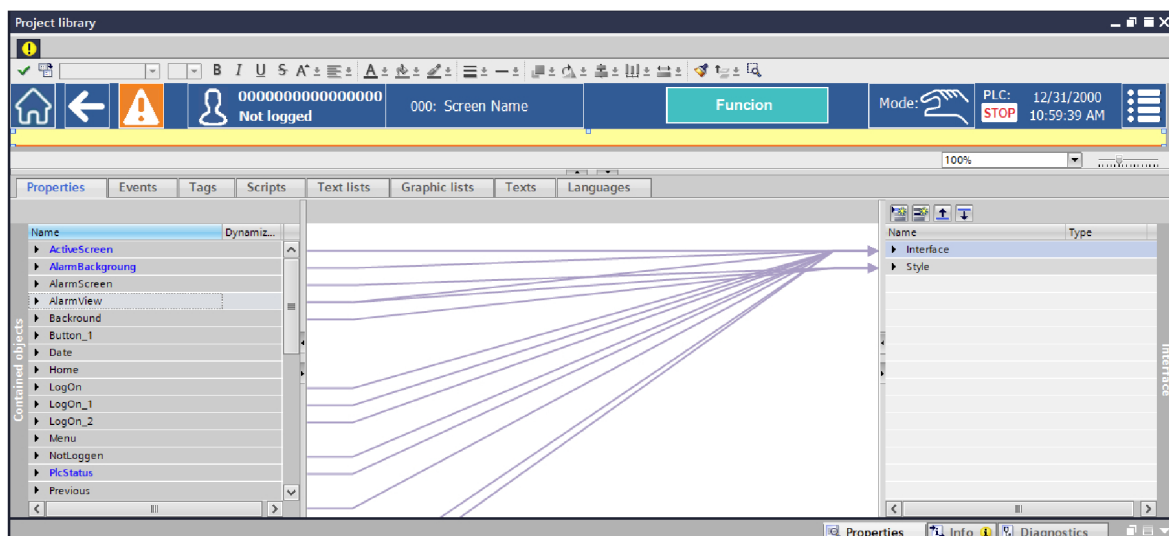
Project library

B I U S A

0000000000000000
Not logged

000: Screen Name

Funcion

Mode:

PLC:
STOP

12/31/2000
10:59:39 AM

100%

Properties | Events | Tags | Scripts | Text lists | Graphic lists | Texts | Languages

Contained objects

| Name | Dynamiz... |
|---|---|
| ActiveScreen | |
| AlarmBackgroung | |
| AlarmScreen | |
| AlarmView | |
| Backround | |
| Button_1 | |
| Date | |
| Home | |
| LogOn | |
| LogOn_1 | |
| LogOn_2 | |
| Menu | |
| NotLoggen | |
| PlcStatus | |
| Previous | |

| Name | Type |
|---|---|
| Interface | |
| Style | |

Interface

Properties | Info | Diagnostics